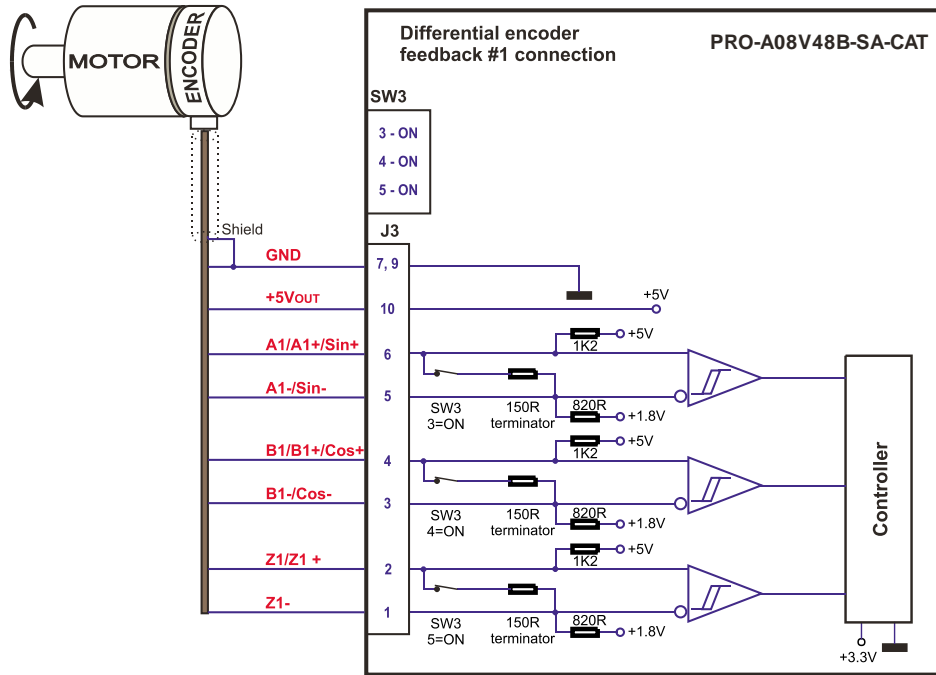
MOTOR
ENCODER
Differential encoder feedback #1 connection
PRO-A08V48B-SA-CAT
SW3
3 - ON
4 - ON
5 - ON
Shield
J3
GND
7, 9
+5VOUT
10
+5V
A1/A1+/Sin+
6
1K2
+5V
A1-/Sin-
5
SW3
3=ON
150R
terminator
820R
+1.8V
B1/B1+/Cos+
4
1K2
+5V
B1-/Cos-
3
SW3
4=ON
150R
terminator
820R
+1.8V
Z1/Z1 +
2
1K2
+5V
Z1-
1
SW3
5=ON
150R
terminator
820R
+1.8V
Controller
+3.3V